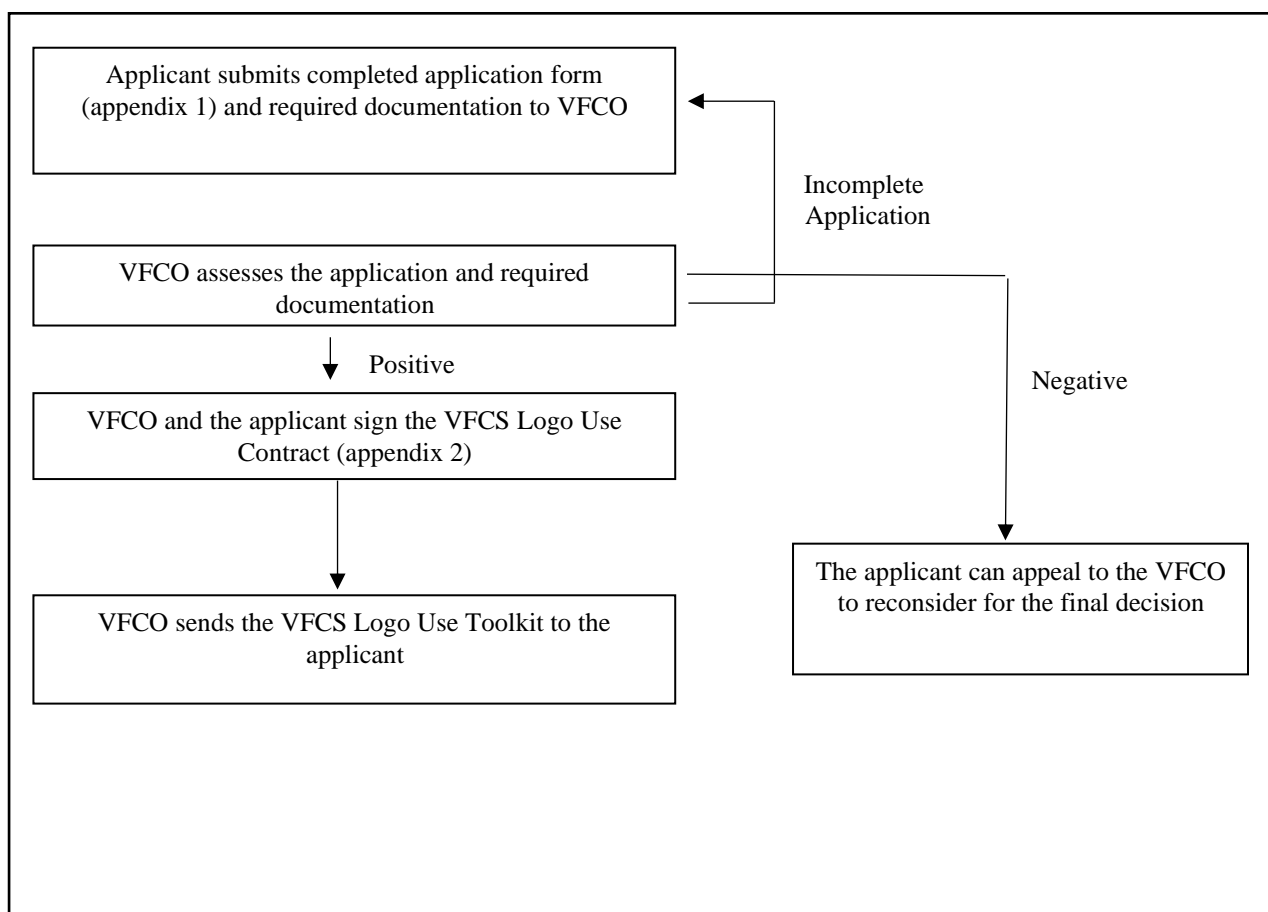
Applicant submits completed application form (appendix 1) and required documentation to VFCO

Incomplete Application

VFCO assesses the application and required documentation

Positive

Negative

VFCO and the applicant sign the VFCS Logo Use Contract (appendix 2)

The applicant can appeal to the VFCO to reconsider for the final decision

VFCO sends the VFCS Logo Use Toolkit to the applicant